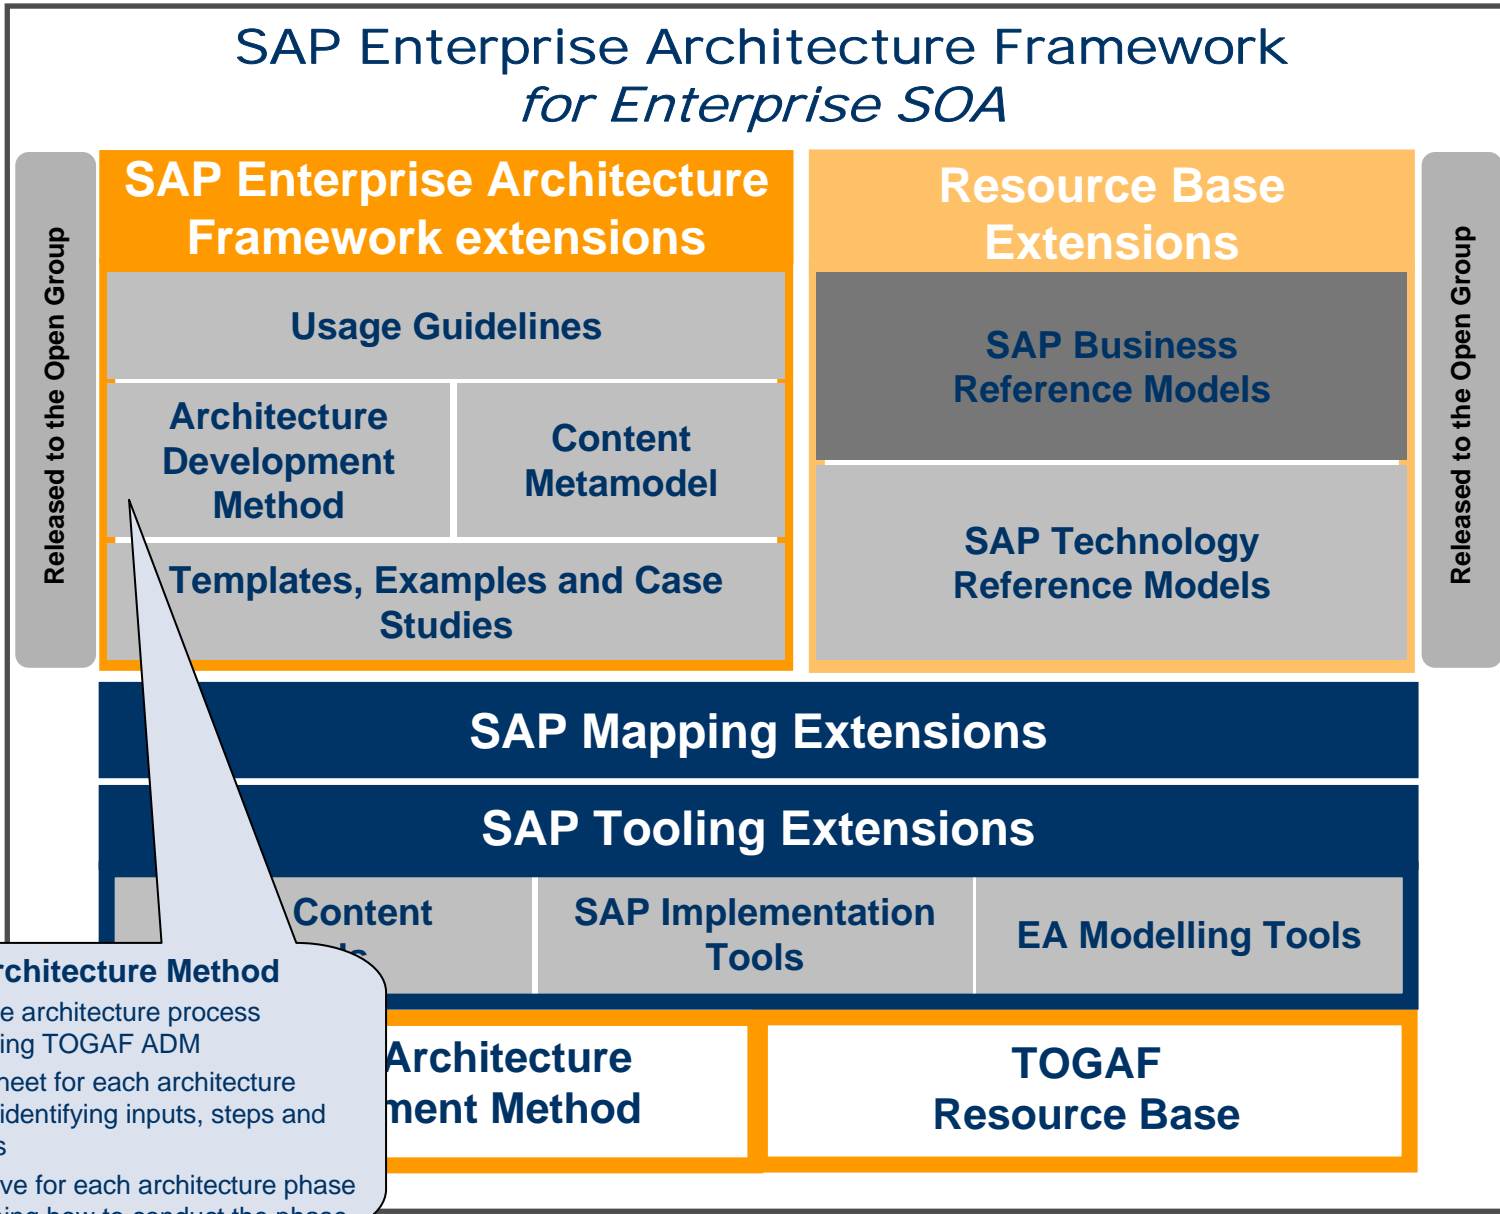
SAP Enterprise Architecture Framework
*for Enterprise SOA*

Released to the Open Group

SAP Enterprise Architecture Framework extensions

Usage Guidelines

Architecture Development Method

Content Metamodel

Templates, Examples and Case Studies

Resource Base Extensions

SAP Business Reference Models

SAP Technology Reference Models

Released to the Open Group

SAP Mapping Extensions

SAP Tooling Extensions

Content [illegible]

SAP Implementation Tools

EA Modelling Tools

rchitecture Method

e architecture process ing TOGAF ADM

heet for each architecture identifying inputs, steps and s

ve for each architecture phase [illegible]

Architecture ment Method

TOGAF Resource Base